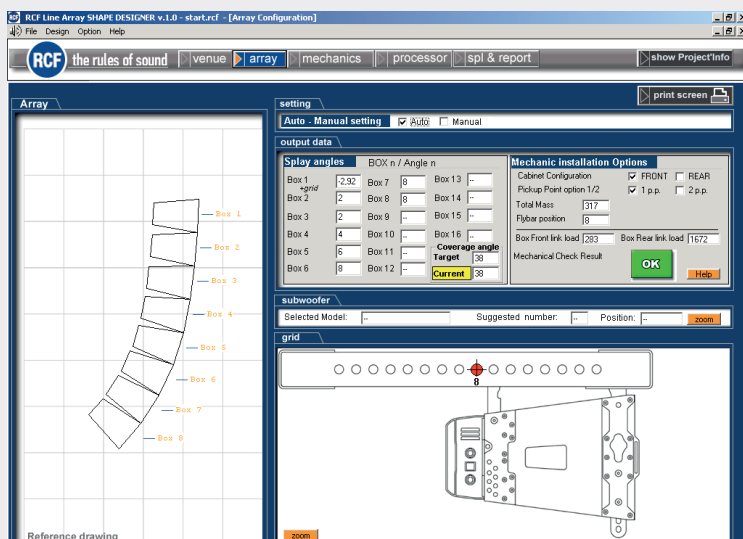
RCF Line Array SHAPE DESIGNER v.1.0 - start.rcf - [Array Configuration]
File Design Option Help

RCF the rules of sound | venue | array | mechanics | processor | spl & report | show Project'Info

Array

print screen

setting
Auto - Manual setting ☑ Auto ☐ Manual

output data
Splay angles BOX n / Angle n

| Box 1 +grid | -2,92 | Box 7 | 8 | Box 13 | -- |
|---|---|---|---|---|---|
| Box 2 | 2 | Box 8 | 8 | Box 14 | -- |
| Box 3 | 2 | Box 9 | -- | Box 15 | -- |
| Box 4 | 4 | Box 10 | -- | Box 16 | -- |
| Box 5 | 6 | Box 11 | -- | | |
| Box 6 | 8 | Box 12 | -- | | |

Coverage angle
Target 38
Current 38

Mechanic installation Options
Cabinet Configuration ☑ FRONT ☐ REAR
Pickup Point option 1/2 ☑ 1 p.p. ☐ 2 p.p.
Total Mass 317
Flybar position 8
Box Front link load 283 Box Rear link load 1672
Mechanical Check Result OK
Help

subwoofer
Selected Model: -- Suggested number: -- Position: -- zoom

grid
8

Box 1
Box 2
Box 3
Box 4
Box 5
Box 6
Box 7
Box 8

Reference drawing

zoom